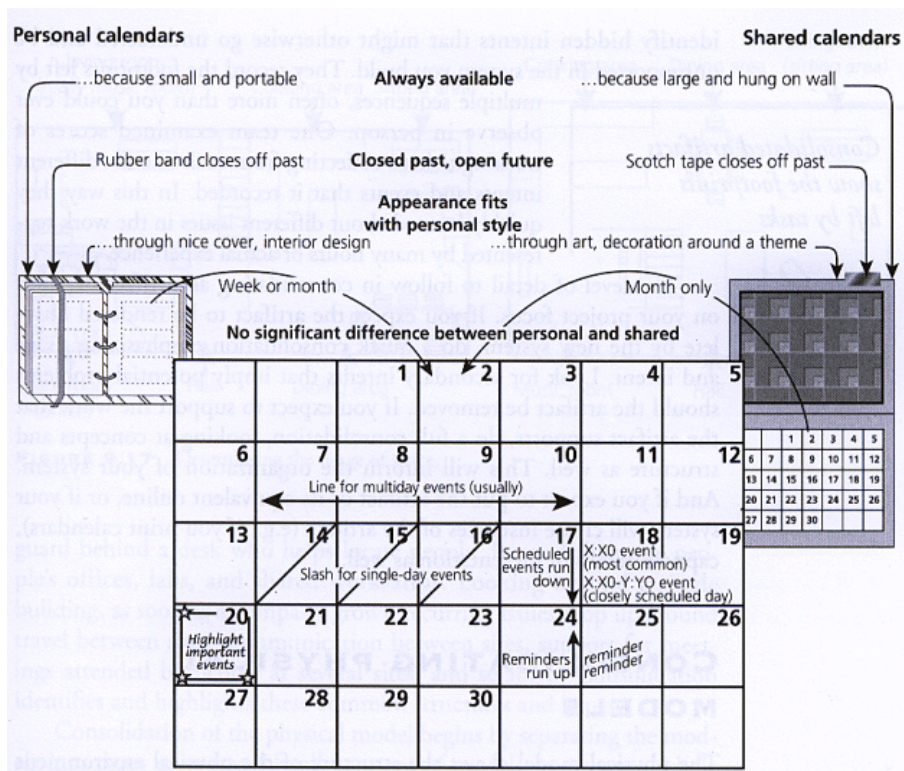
Personal calendars

Shared calendars

...because small and portable

Always available

...because large and hung on wall

Rubber band closes off past

Closed past, open future

Scotch tape closes off past

Appearance fits with personal style

....through nice cover, interior design

...through art, decoration around a theme

Week or month

Month only

No significant difference between personal and shared

| | | | | | | |
|---|---|---|---|---|---|---|
| | | 1 | 2 | 3 | 4 | 5 |
| 6 | 7 | 8 | 9 | 10 | 11 | 12 |
| 13 | 14 | 15 | 16 | 17 | 18 | 19 |
| 20 | 21 | 22 | 23 | 24 | 25 | 26 |
| 27 | 28 | 29 | 30 | | | |

| | | | | | | |
|---|---|---|---|---|---|---|
| | | 1 | 2 | 3 | 4 | 5 |
| 6 | 7 | 8 | 9 | 10 | 11 | 12 |
| 13 | 14 | 15 | 16 | 17 | 18 | 19 |
| 20 | 21 | 22 | 23 | 24 | 25 | 26 |
| 27 | 28 | 29 | 30 | | | |

Line for multiday events (usually)

Slash for single-day events

Scheduled events run down

X:X0 event (most common)

X:X0-Y:YO event (closely scheduled day)

Highlight important events

Reminders run up

reminder

reminder